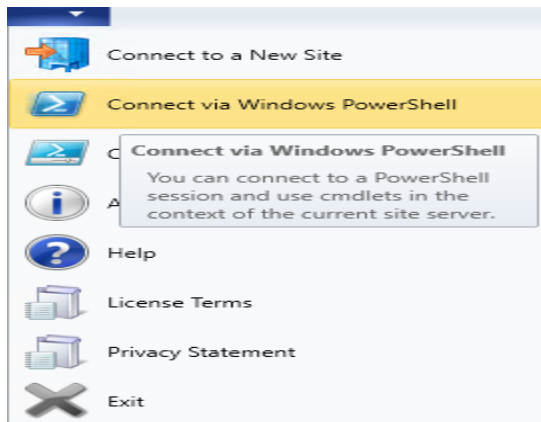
Connect to a New Site

Connect via Windows PowerShell

C

Connect via Windows PowerShell

You can connect to a PowerShell session and use cmdlets in the context of the current site server.

A

Help

License Terms

Privacy Statement

Exit